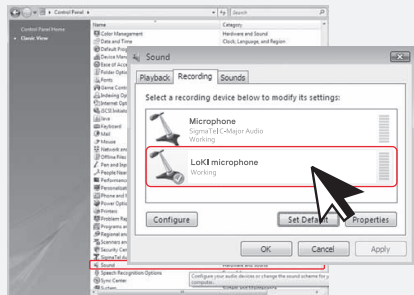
Control Panel

Control Panel Home
Classic View

Name
Color Management
Date and Time
Default Prog
Device Mana
Ease of Acce
Folder Optio
Fonts
Game Contr
Indexing Op
Internet Op
iSCSI Initiat
Java
Keyboard
Mail
Mouse
Network an
Offline Files
Pen and Inp
People Near
Performanc
Personalizat
Phone and
Power Optio
Printers
Problem Re
Programs an
Regional an
Scanners an
Security Ce
SigmaTel Au
Sound
Speech Recognition Options
Sync Center
System

Category
Hardware and Sound
Clock, Language, and Region

Configure your audio devices or change the sound scheme for your computer.

Sound

Playback | Recording | Sounds

Select a recording device below to modify its settings:

Microphone
SigmaTel C-Major Audio
Working

LoKI microphone
Working

Configure | Set Default | Properties

OK | Cancel | Apply